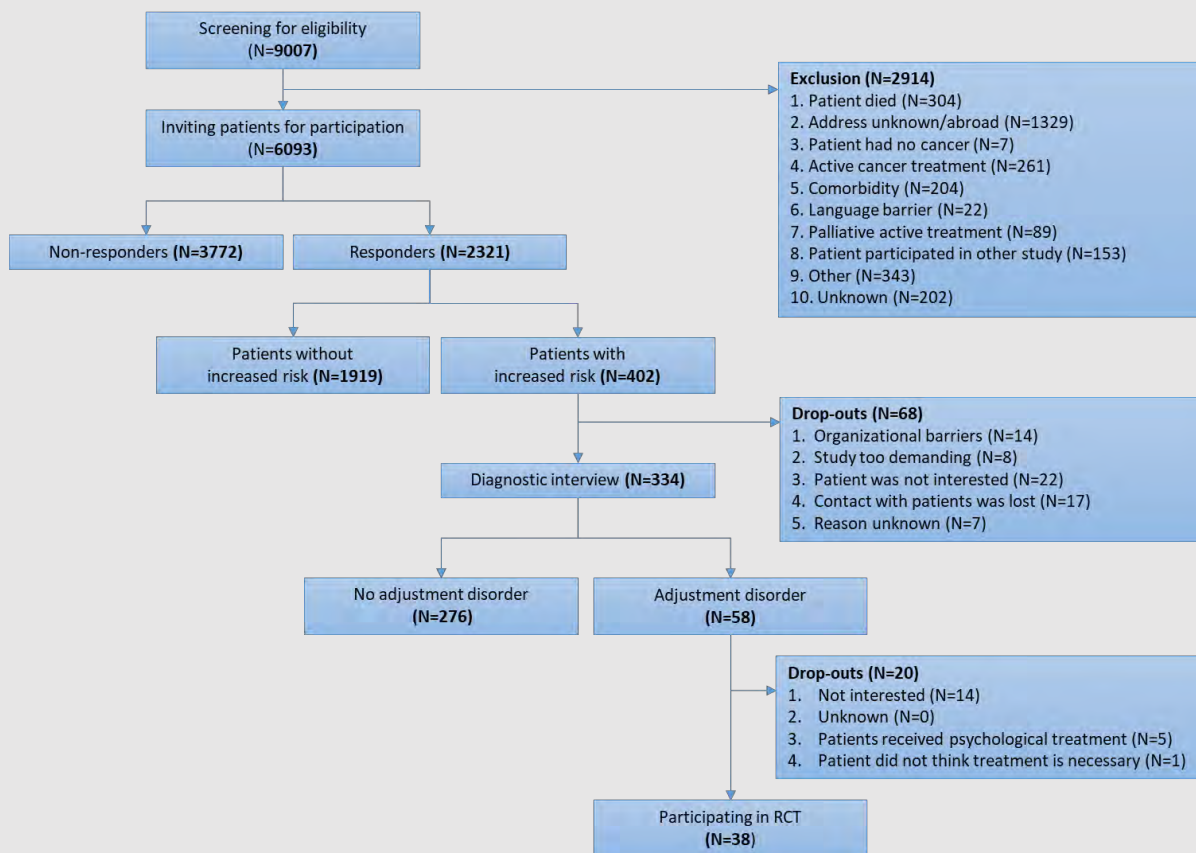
Screening for eligibility
(N=9007)

Exclusion (N=2914)
1. Patient died (N=304)
2. Address unknown/abroad (N=1329)
3. Patient had no cancer (N=7)
4. Active cancer treatment (N=261)
5. Comorbidity (N=204)
6. Language barrier (N=22)
7. Palliative active treatment (N=89)
8. Patient participated in other study (N=153)
9. Other (N=343)
10. Unknown (N=202)

Inviting patients for participation
(N=6093)

Non-responders (N=3772)

Responders (N=2321)

Patients without increased risk (N=1919)

Patients with increased risk (N=402)

Drop-outs (N=68)
1. Organizational barriers (N=14)
2. Study too demanding (N=8)
3. Patient was not interested (N=22)
4. Contact with patients was lost (N=17)
5. Reason unknown (N=7)

Diagnostic interview (N=334)

No adjustment disorder
(N=276)

Adjustment disorder
(N=58)

Drop-outs (N=20)
1. Not interested (N=14)
2. Unknown (N=0)
3. Patients received psychological treatment (N=5)
4. Patient did not think treatment is necessary (N=1)

Participating in RCT
(N=38)